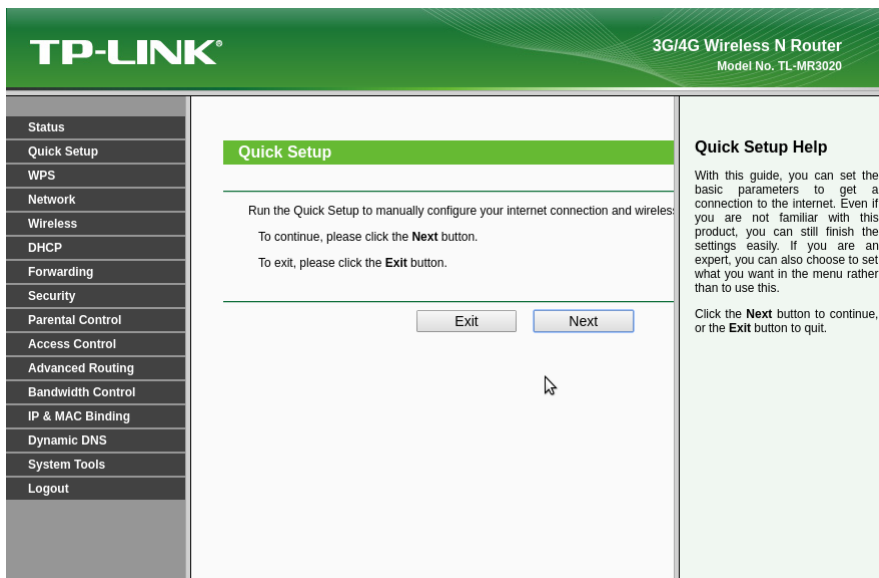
TP-LINK®

3G/4G Wireless N Router
Model No. TL-MR3020

Status
Quick Setup
WPS
Network
Wireless
DHCP
Forwarding
Security
Parental Control
Access Control
Advanced Routing
Bandwidth Control
IP & MAC Binding
Dynamic DNS
System Tools
Logout

Quick Setup

Run the Quick Setup to manually configure your internet connection and wireles

To continue, please click the Next button.

To exit, please click the Exit button.

Exit
Next

Quick Setup Help

With this guide, you can set the basic parameters to get a connection to the internet. Even if you are not familiar with this product, you can still finish the settings easily. If you are an expert, you can also choose to set what you want in the menu rather than to use this.

Click the Next button to continue, or the Exit button to quit.